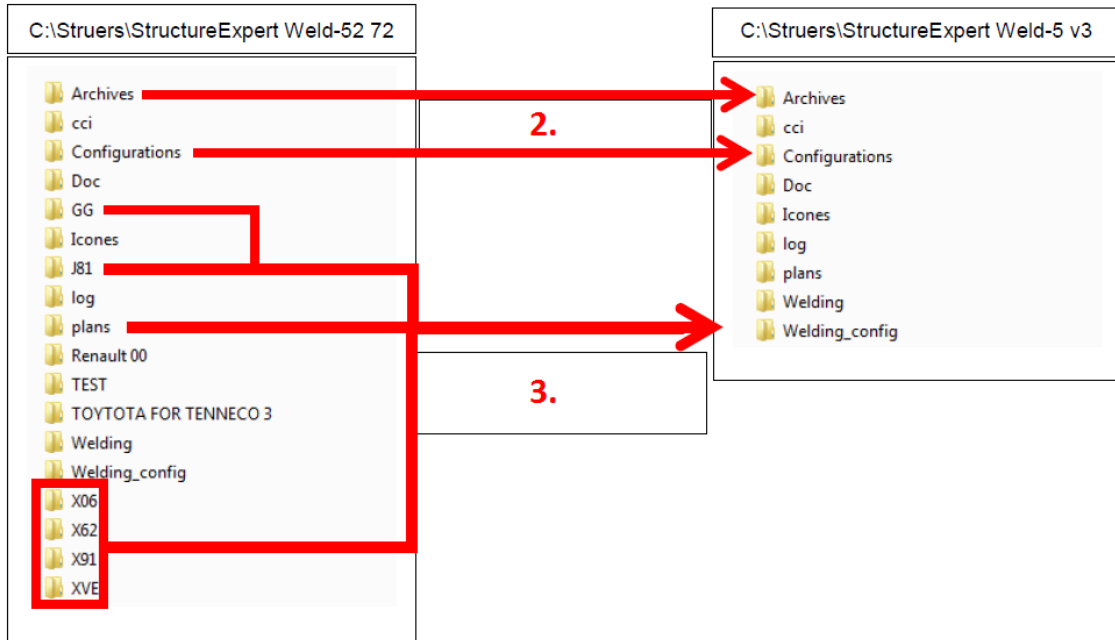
C:\Struers\StructureExpert Weld-52 72

Archives
cci
Configurations
Doc
GG
Icones
J81
log
plans
Renault 00
TEST
TOYTOTA FOR TENNECO 3
Welding
Welding_config
X06
X62
X91
XVE

2.

3.

C:\Struers\StructureExpert Weld-5 v3

Archives
cci
Configurations
Doc
Icones
log
plans
Welding
Welding_config